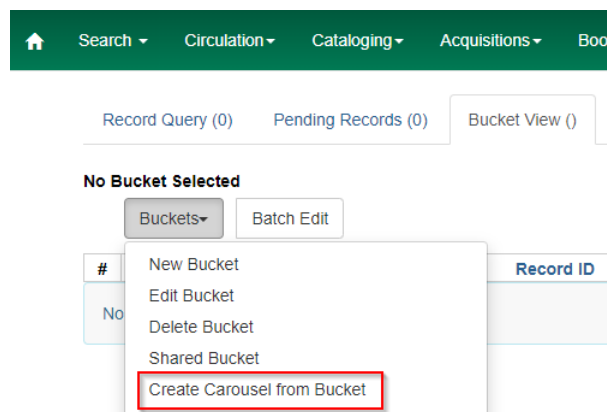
Search ▾ Circulation ▾ Cataloging ▾ Acquisitions ▾ Boo

Record Query (0) Pending Records (0) Bucket View ()

No Bucket Selected

Buckets ▾ Batch Edit

#

No

Record ID

New Bucket
Edit Bucket
Delete Bucket
Shared Bucket
Create Carousel from Bucket